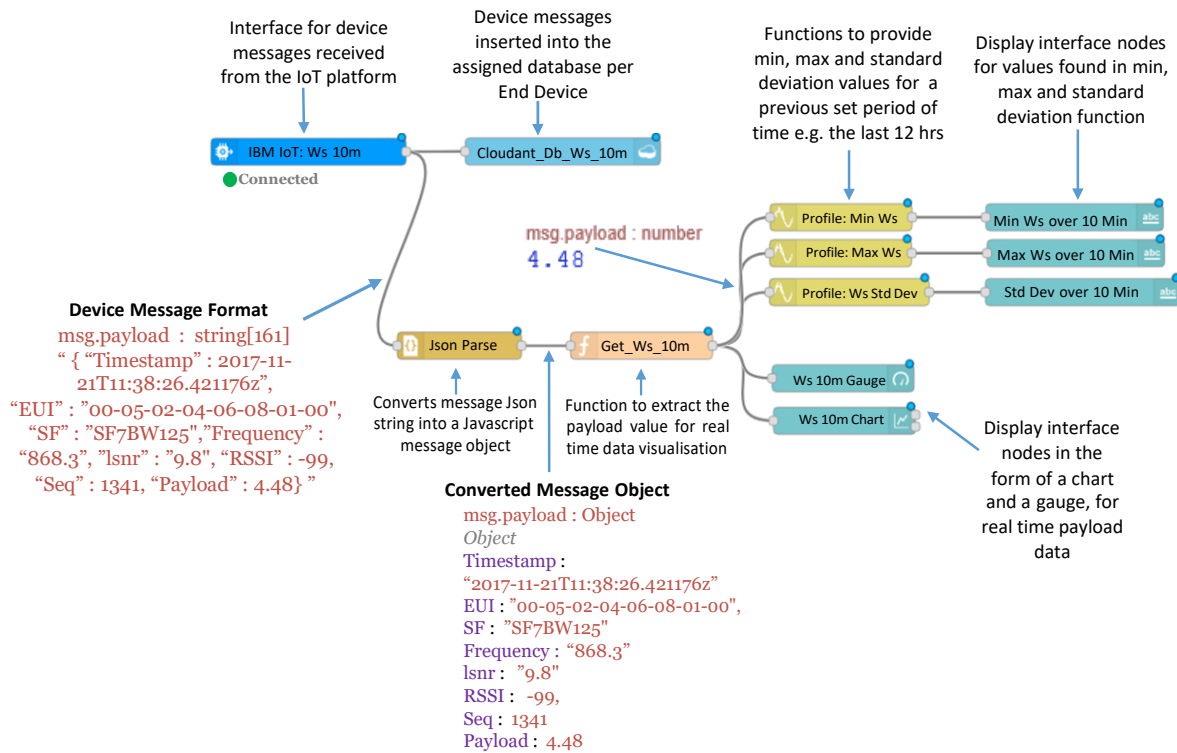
Interface for device messages received from the IoT platform

Device messages inserted into the assigned database per End Device

Functions to provide min, max and standard deviation values for a previous set period of time e.g. the last 12 hrs

Display interface nodes for values found in min, max and standard deviation function

IBM IoT: Ws 10m

Connected

Cloudant_Db_Ws_10m

Profile: Min Ws

Min Ws over 10 Min

abc

Profile: Max Ws

Max Ws over 10 Min

abc

Profile: Ws Std Dev

Std Dev over 10 Min

abc

msg.payload : number
4.48

Device Message Format
msg.payload : string[161]
“ { “Timestamp” : 2017-11-21T11:38:26.421176z”, “EUI” : "00-05-02-04-06-08-01-00", “SF” : "SF7BW125","Frequency" : “868.3”, "lsnr" : "9.8", "RSSI" : -99, “Seq” : 1341, “Payload” : 4.48} ”

Json Parse

Get_Ws_10m

Ws 10m Gauge

Ws 10m Chart

Converts message Json string into a Javascript message object

Function to extract the payload value for real time data visualisation

Display interface nodes in the form of a chart and a gauge, for real time payload data

Converted Message Object
msg.payload : Object
Object
Timestamp : “2017-11-21T11:38:26.421176z”
EUI : "00-05-02-04-06-08-01-00",
SF : "SF7BW125"
Frequency : “868.3”
lsnr : "9.8"
RSSI : -99,
Seq : 1341
Payload : 4.48